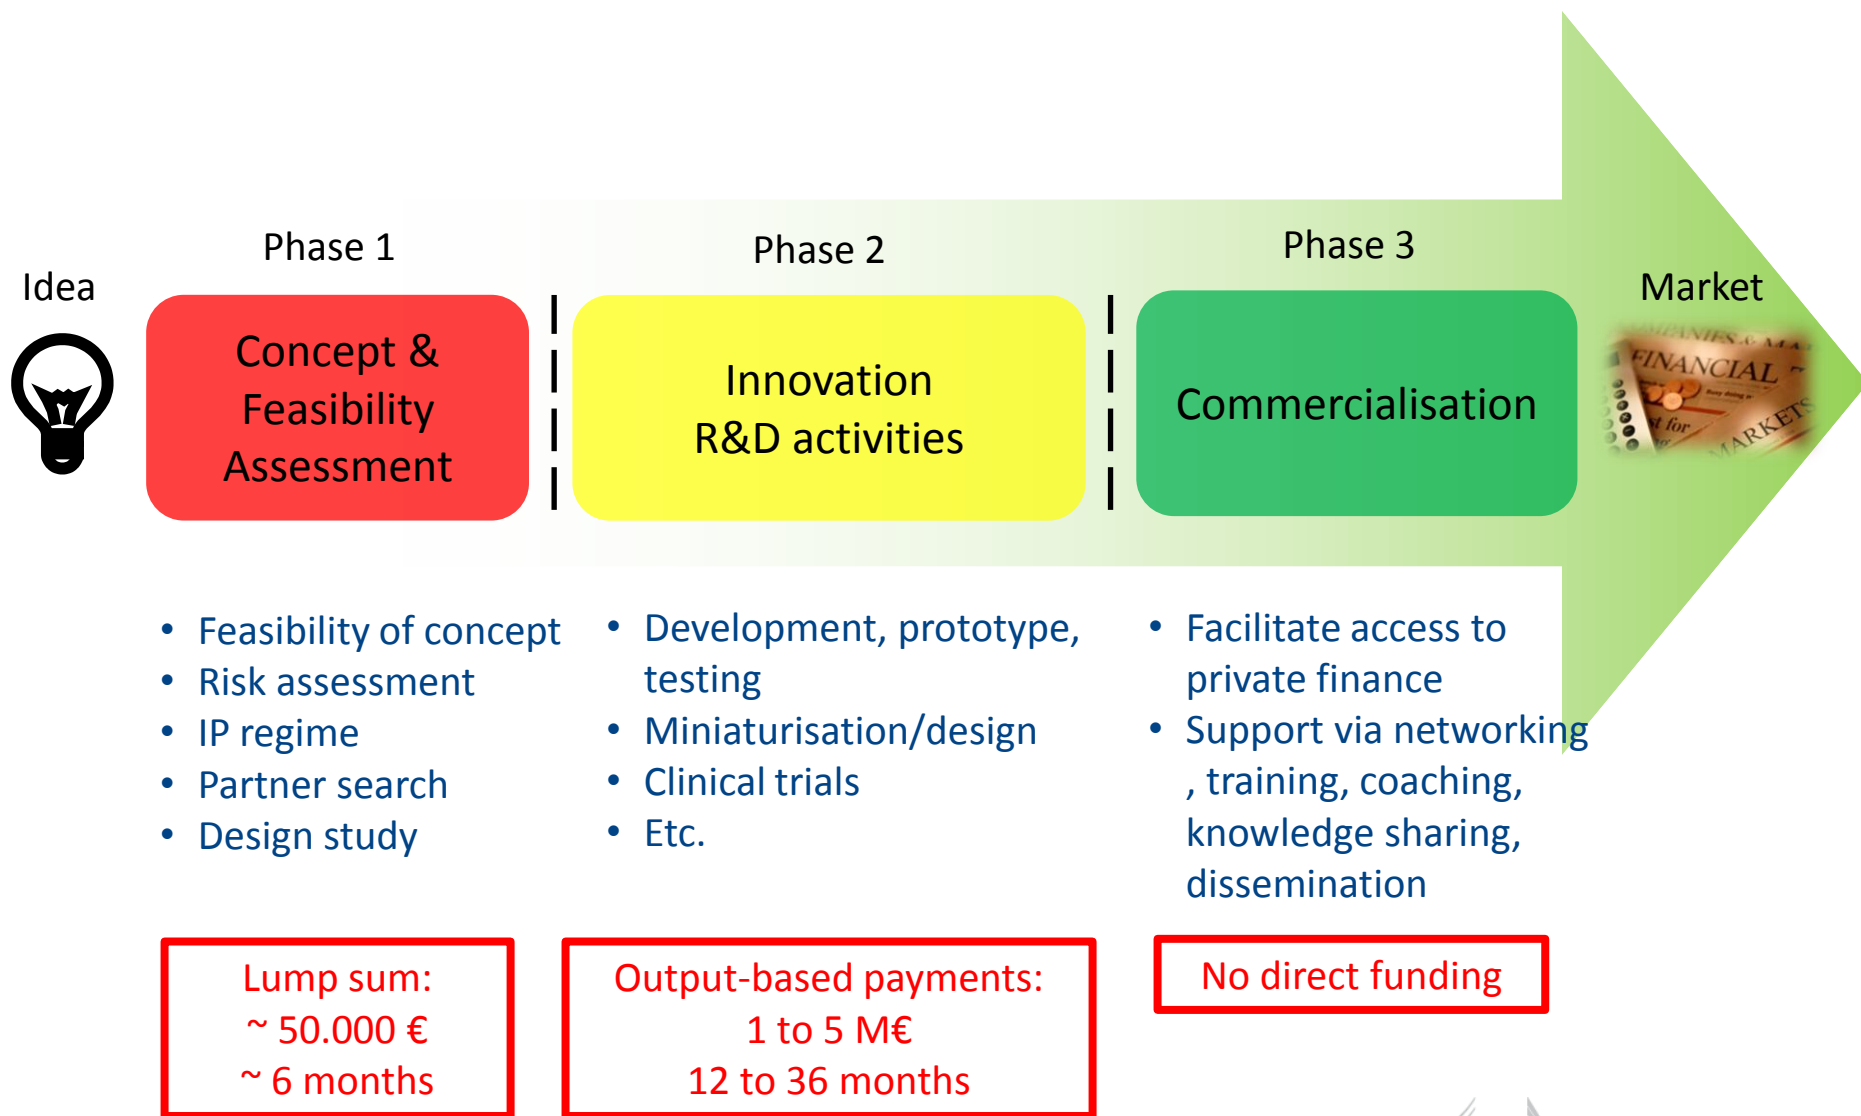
Idea

Phase 1

Concept & Feasibility Assessment

Phase 2

Innovation R&D activities

Phase 3

Commercialisation

Market

FINANCIAL

MARKETS

- Feasibility of concept
- Risk assessment
- IP regime
- Partner search
- Design study

- Development, prototype, testing
- Miniaturisation/design
- Clinical trials
- Etc.

- Facilitate access to private finance
- Support via networking , training, coaching, knowledge sharing, dissemination

Lump sum:
~ 50.000 €
~ 6 months

Output-based payments:
1 to 5 M€
12 to 36 months

No direct funding